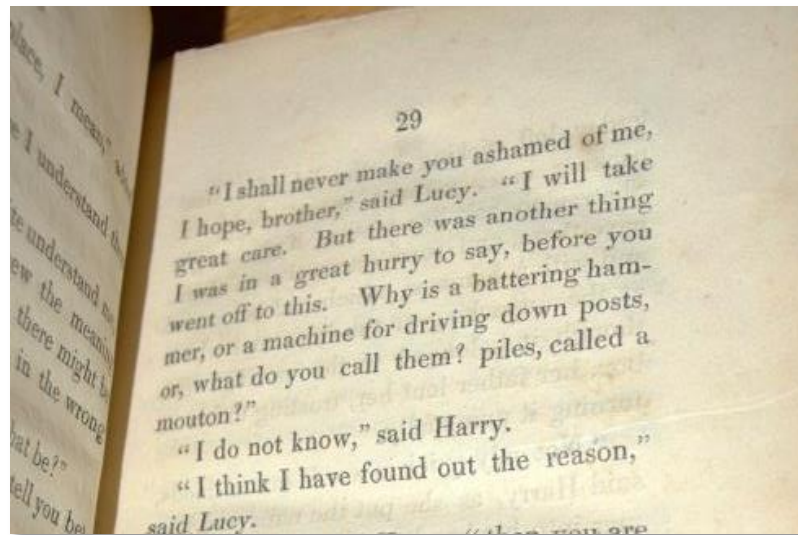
place, I mean,"

e I understand th

te understand m

ew the meanin

there might b

in the wrong

hat be?"

ell you be

29

"I shall never make you ashamed of me, I hope, brother," said Lucy. "I will take great care. But there was another thing I was in a great hurry to say, before you went off to this. Why is a battering hammer, or a machine for driving down posts, or, what do you call them? piles, called a mouton?"

"I do not know," said Harry.

"I think I have found out the reason," said Lucy. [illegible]